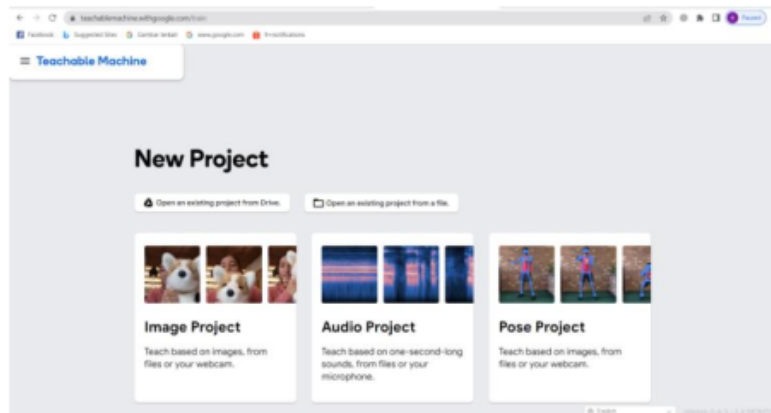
teachablemachine.withgoogle.com/train

Facebook Suggested Sites Gambar terbaik www.google.com Notifications

Paused

Teachable Machine

New Project

Open an existing project from Drive.

Open an existing project from a file.

Image Project

Teach based on images, from files or your webcam.

Audio Project

Teach based on one-second-long sounds, from files or your microphone.

Pose Project

Teach based on images, from files or your webcam.

English

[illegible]